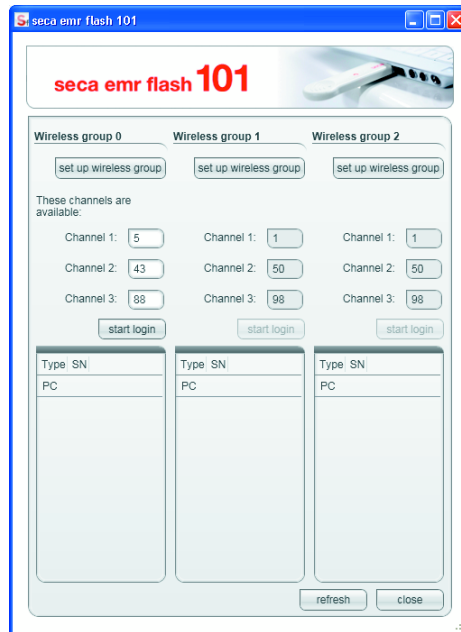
seca emr flash 101

seca emr flash 101

Wireless group 0

set up wireless group

These channels are available:

Channel 1: 5

Channel 2: 43

Channel 3: 88

start login

| Type | SN |
|---|---|
| PC | |

Wireless group 1

set up wireless group

Channel 1: 1

Channel 2: 50

Channel 3: 98

start login

| Type | SN |
|---|---|
| PC | |

Wireless group 2

set up wireless group

Channel 1: 1

Channel 2: 50

Channel 3: 98

start login

| Type | SN |
|---|---|
| PC | |

refresh

close